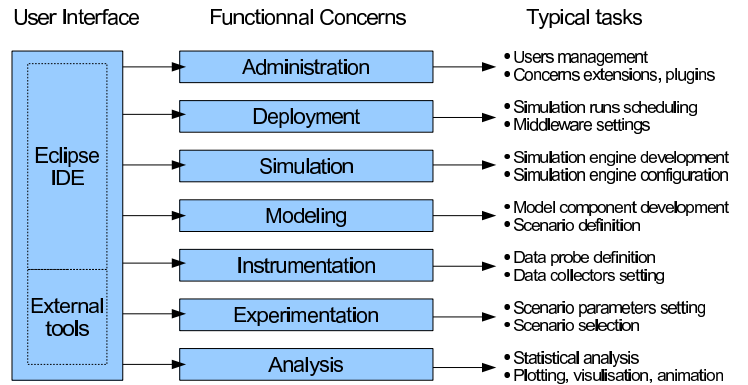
User Interface

Functionnal Concerns

Typical tasks

Eclipse IDE

External tools

Administration

• Users management
• Concerns extensions, plugins

Deployment

• Simulation runs scheduling
• Middleware settings

Simulation

• Simulation engine development
• Simulation engine configuration

Modeling

• Model component development
• Scenario definition

Instrumentation

• Data probe definition
• Data collectors setting

Experimentation

• Scenario parameters setting
• Scenario selection

Analysis

• Statistical analysis
• Plotting, visulisation, animation